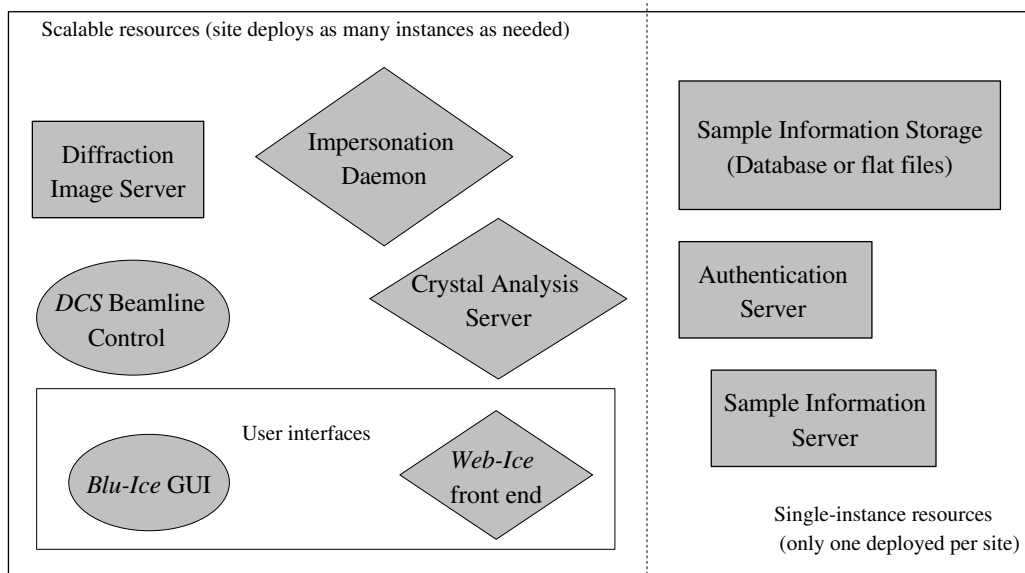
Scalable resources (site deploys as many instances as needed)

Diffraction Image Server

Impersonation Daemon

Crystal Analysis Server

DCS Beamline Control

User interfaces

Blu-Ice GUI

Web-Ice front end

Sample Information Storage (Database or flat files)

Authentication Server

Sample Information Server

Single-instance resources (only one deployed per site)